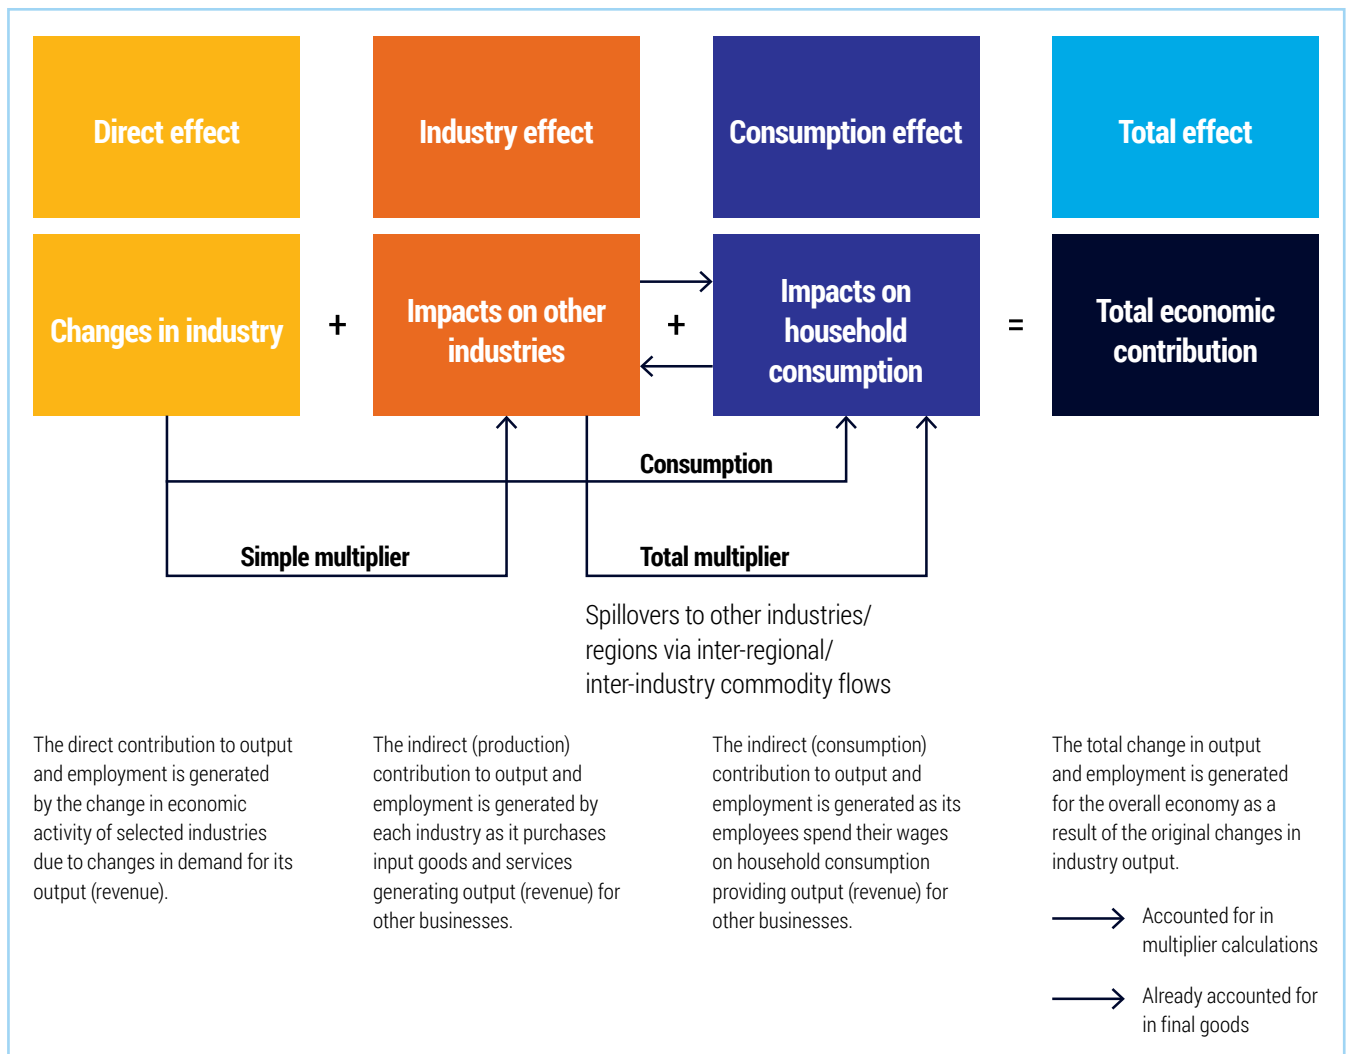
Direct effect

Industry effect

Consumption effect

Total effect

Changes in industry

+

Impacts on other industries

+

Impacts on household consumption

=

Total economic contribution

Consumption

Simple multiplier

Total multiplier

Spillovers to other industries/ regions via inter-regional/ inter-industry commodity flows

The direct contribution to output and employment is generated by the change in economic activity of selected industries due to changes in demand for its output (revenue).

The indirect (production) contribution to output and employment is generated by each industry as it purchases input goods and services generating output (revenue) for other businesses.

The indirect (consumption) contribution to output and employment is generated as its employees spend their wages on household consumption providing output (revenue) for other businesses.

The total change in output and employment is generated for the overall economy as a result of the original changes in industry output.

Accounted for in multiplier calculations

Already accounted for in final goods